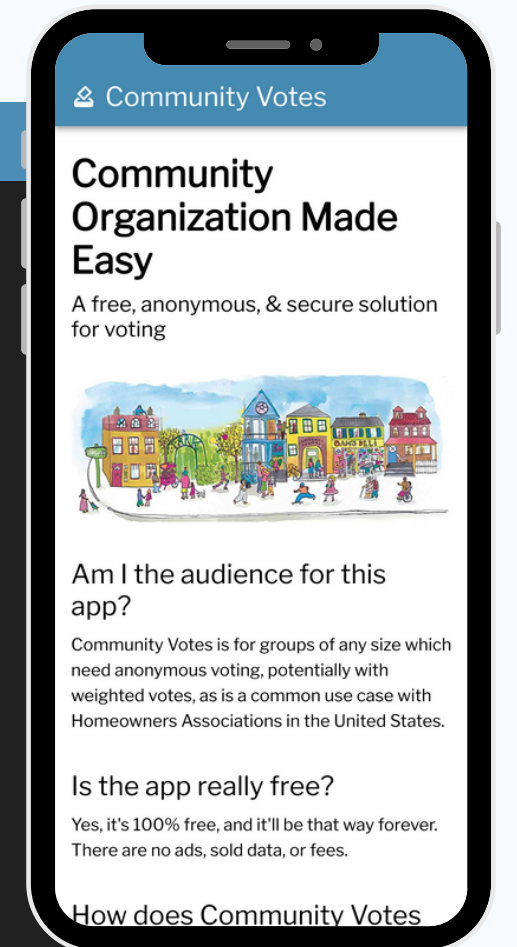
Community Votes

Community Organization Made Easy

A free, anonymous, & secure solution for voting

Am I the audience for this app?

Community Votes is for groups of any size which need anonymous voting, potentially with weighted votes, as is a common use case with Homeowners Associations in the United States.

Is the app really free?

Yes, it's 100% free, and it'll be that way forever. There are no ads, sold data, or fees.

How does Community Votes